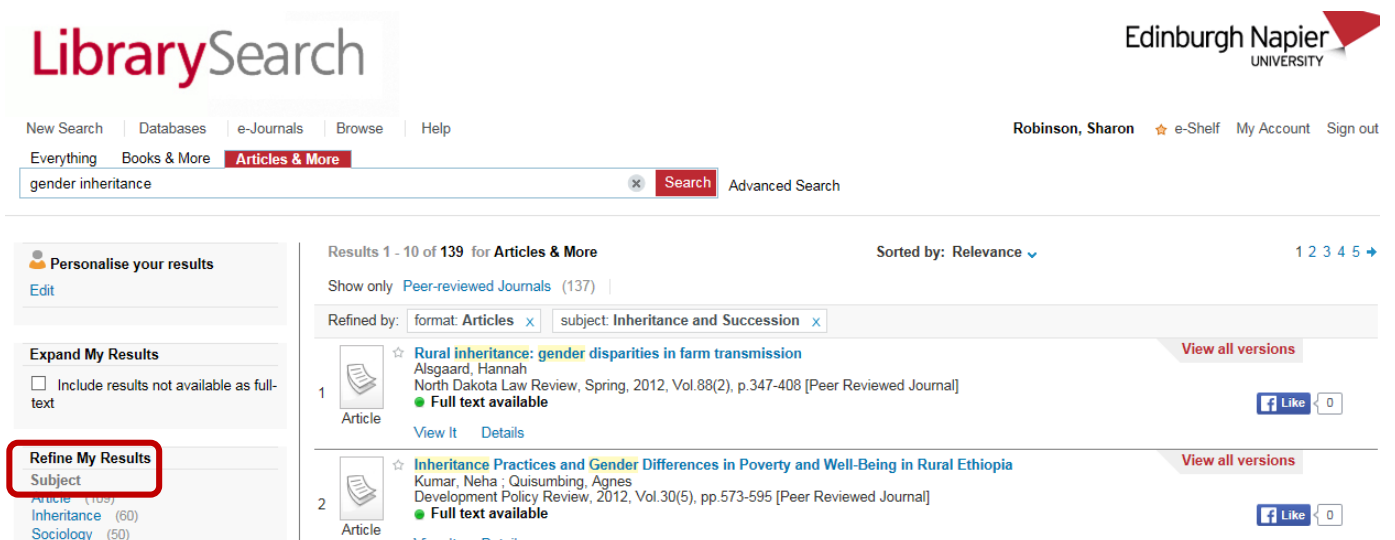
LibrarySearch

Edinburgh Napier UNIVERSITY

New Search | Databases | e-Journals | Browse | Help

Robinson, Sharon e-Shelf My Account Sign out

Everything Books & More Articles & More

gender inheritance

Search

Advanced Search

Personalise your results

Edit

Expand My Results

Include results not available as full-text

Refine My Results

Subject

Article (109)

Inheritance (60)

Sociology (50)

Results 1 - 10 of 139 for Articles & More

Sorted by: Relevance

1 2 3 4 5

Show only Peer-reviewed Journals (137)

Refined by: format: Articles x subject: Inheritance and Succession x

1

Article

Rural inheritance: gender disparities in farm transmission

Alsgaard, Hannah

North Dakota Law Review, Spring, 2012, Vol.88(2), p.347-408 [Peer Reviewed Journal]

Full text available

View It Details

View all versions

Like 0

2

Article

Inheritance Practices and Gender Differences in Poverty and Well-Being in Rural Ethiopia

Kumar, Neha ; Quisumbing, Agnes

Development Policy Review, 2012, Vol.30(5), pp.573-595 [Peer Reviewed Journal]

Full text available

View all versions

Like 0